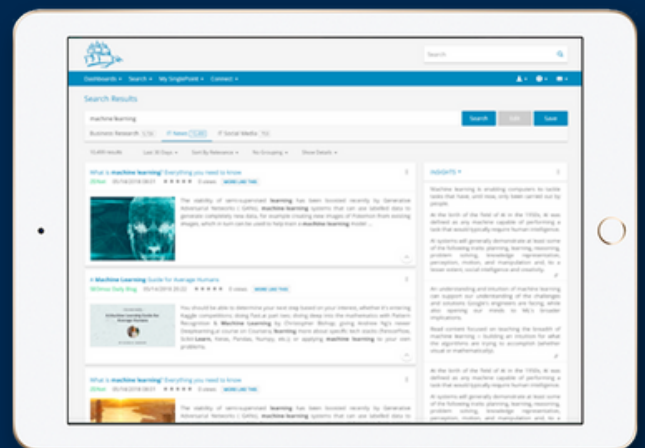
Search

Dashboards ▾ Search ▾ My SinglePoint ▾ Connect ▾

Search Results

machine learning

Search Edit Save

Business Research IT News Social Media

Last 30 Days ▾ Sort By Relevance ▾ No Grouping ▾ Show Details ▾

What is machine learning? Everything you need to know

ZDNet 05/18/2018 08:37 ★★★★★ 0 views MORE LIKE THIS

The viability of semi-supervised learning has been boosted recently by Generative Adversarial Networks (GANs), machine-learning systems that can use labelled data to generate completely new data, for example creating new images of Pokemon from existing images, which in turn can be used to help train a machine-learning model ...

A Machine Learning Guide for Average Humans

★★★★★ 0 views MORE LIKE THIS

You should be able to determine your next step based on your interest, whether it's entering Kaggle competitions; doing Fast.ai part two; diving deep into the mathematics with Pattern Recognition & Machine Learning by Christopher Bishop; giving Andrew Ng's newer Deeplearning.ai course on Coursera; learning more about specific tech stacks (TensorFlow, Scikit Learn, Keras, Pandas, Numpy, etc.); or applying machine learning to your own problems.

What is machine learning? Everything you need to know

ZDNet 05/18/2018 08:37 ★★★★★ 0 views MORE LIKE THIS

The viability of semi-supervised learning has been boosted recently by Generative Adversarial Networks (GANs), machine-learning systems that can use labelled data to

INSIGHTS ▾

Machine learning is enabling computers to tackle tasks that have, until now, only been carried out by people.

At the birth of the field of AI in the 1950s, AI was defined as any machine capable of performing a task that would typically require human intelligence.

AI systems will generally demonstrate at least some of the following traits: planning, learning, reasoning, problem solving, knowledge representation, perception, motion, and manipulation and, to a lesser extent, social intelligence and creativity.

An understanding and intuition of machine learning can support our understanding of the challenges and solutions Google's engineers are facing, while also opening our minds to ML's broader implications.

Read content focused on teaching the breadth of machine learning — building an intuition for what the algorithms are trying to accomplish (whether visual or mathematically).

At the birth of the field of AI in the 1950s, AI was defined as any machine capable of performing a task that would typically require human intelligence.

AI systems will generally demonstrate at least some of the following traits: planning, learning, reasoning, problem solving, knowledge representation, perception, motion, and manipulation and, to a